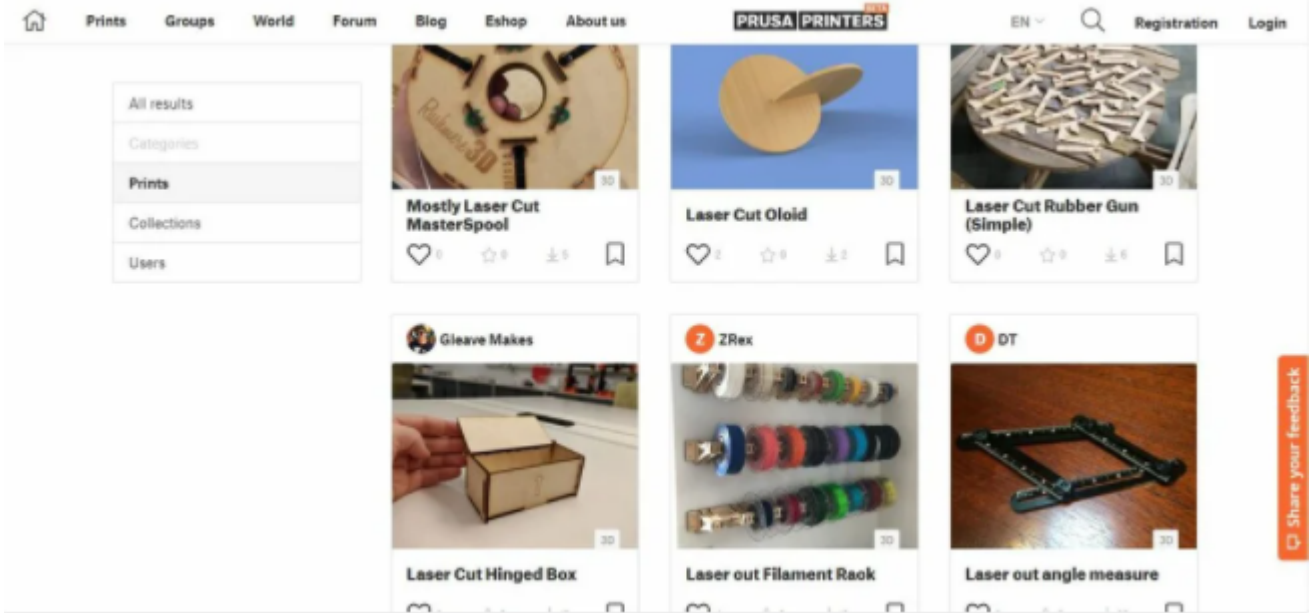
Prints Groups World Forum Blog Eshop About us

PRUSA PRINTERS BETA

EN Registration Login

All results
Categories
Prints
Collections
Users

3D
Mostly Laser Cut MasterSpool
0 0 5

3D
Laser Cut Oloid
2 0 2

3D
Laser Cut Rubber Gun (Simple)
0 0 6

Gleave Makes
3D
Laser Cut Hinged Box

Z ZRex
3D
Laser out Filament Raok

D DT
3D
Laser out angle measure

Share your feedback